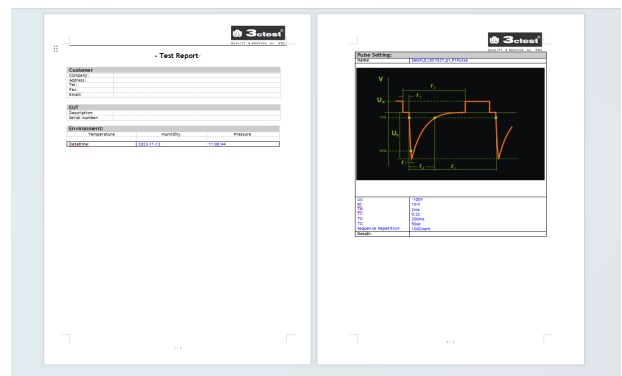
3ctest
QUALITY & SERVICE No. EMC

- Test Report -

| Customer | |
|---|---|
| Company: | |
| Address: | |
| Tel: | |
| Fax: | |
| Email: | |

| EUT | |
|---|---|
| Description: | |
| Serial number: | |

| Environment: | | |
|---|---|---|
| Temperature | Humidity | Pressure |
| | | |

| DateTime: | 2013-11-13 | 11:06:44 |
|---|---|---|

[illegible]

3ctest
QUALITY & SERVICE No. EMC

| Pulse Setting: | |
|---|---|
| Name | SAMPLE_ISO7637_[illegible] |

V
$U_A$
$U_s$
$t_1$
$t_r$
$t_d$
$t_s$
90%
10%

| Us: | -100V |
|---|---|
| Ri: | 10Ω |
| Td: | 2ms |
| Tr: | 0.2s |
| T1: | 200ms |
| T2: | 50us |
| Sequence Repetition: | 1000count |
| Result: | |

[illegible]